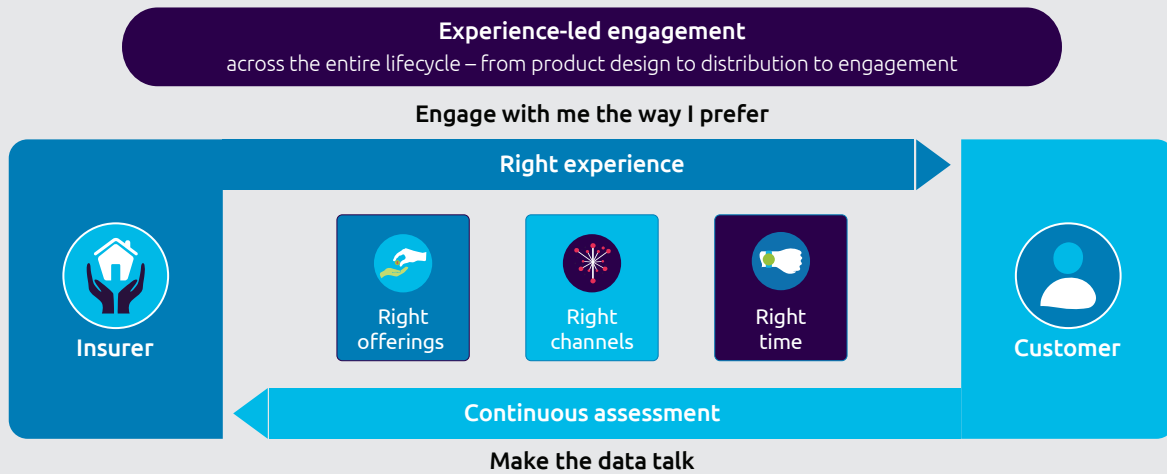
Experience-led engagement
across the entire lifecycle – from product design to distribution to engagement

Engage with me the way I prefer

Right experience

Insurer

Right offerings

Right channels

Right time

Customer

Continuous assessment

Make the data talk